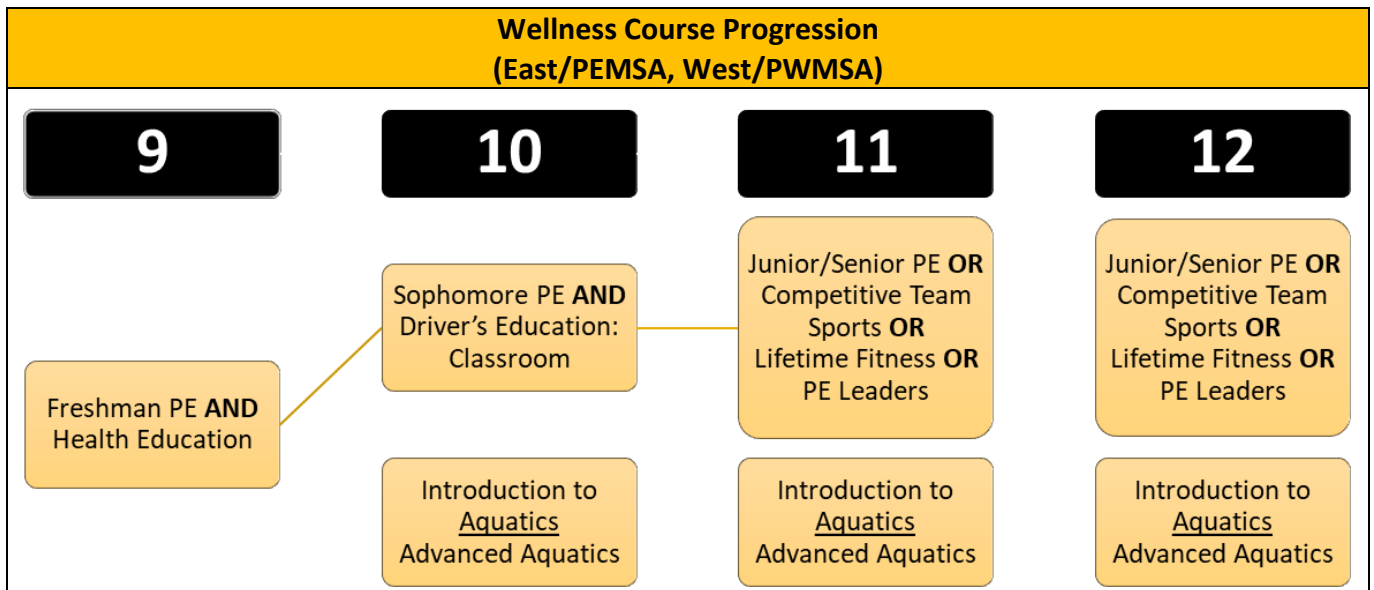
**Wellness Course Progression**
**(East/PEMSA, West/PWMSA)**

9

10

11

12

Freshman PE **AND** Health Education

Sophomore PE **AND** Driver's Education: Classroom

Introduction to Aquatics
Advanced Aquatics

Junior/Senior PE **OR** Competitive Team Sports **OR** Lifetime Fitness **OR** PE Leaders

Introduction to Aquatics
Advanced Aquatics

Junior/Senior PE **OR** Competitive Team Sports **OR** Lifetime Fitness **OR** PE Leaders

Introduction to Aquatics
Advanced Aquatics